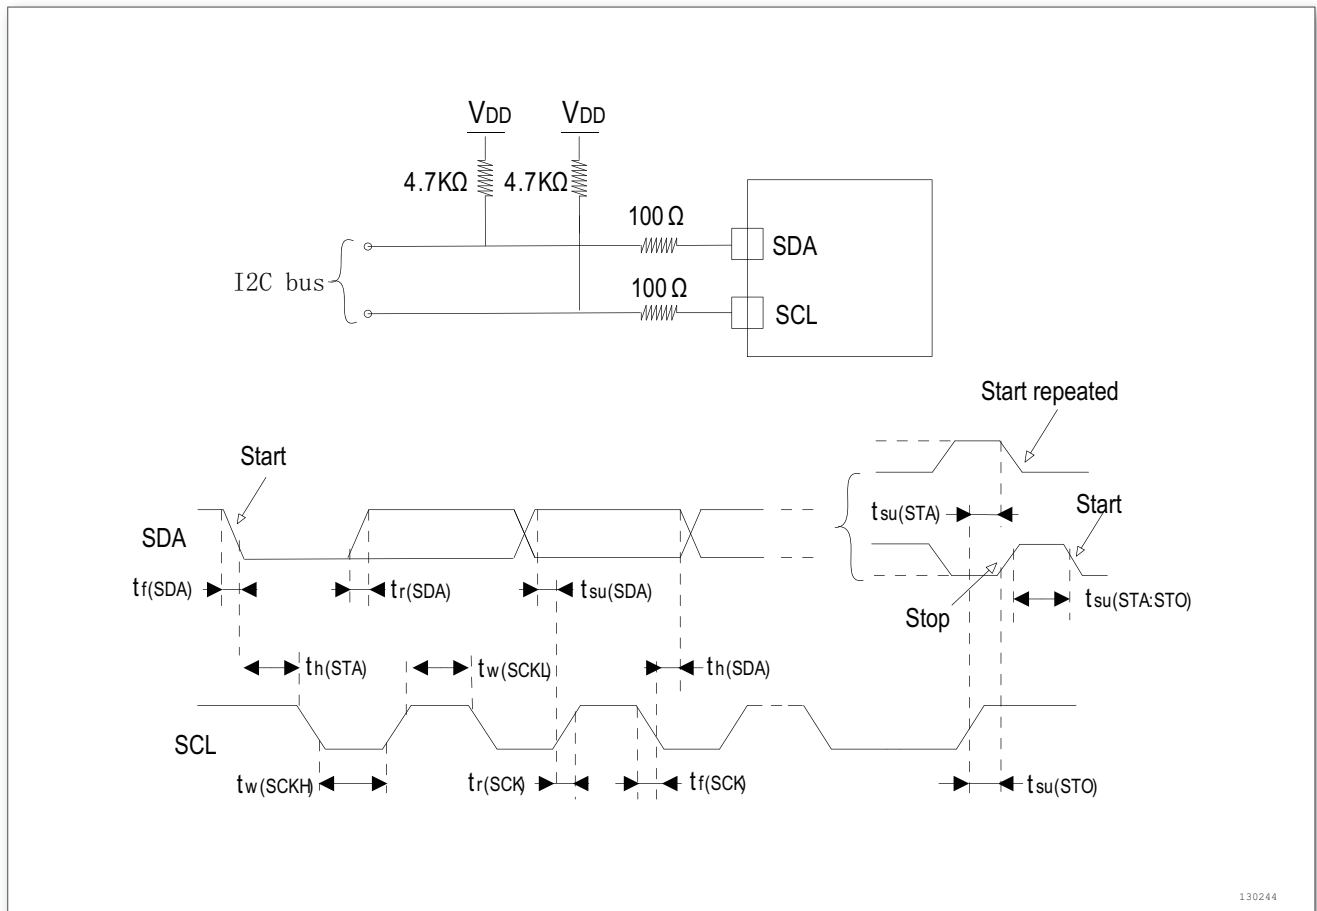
$V_{DD}$ $V_{DD}$

4.7KΩ 4.7KΩ

100 Ω

SDA

I2C bus

100 Ω

SCL

Start repeated

Start

SDA

$t_{su(STA)}$

Start

$t_{f(SDA)}$ $t_{r(SDA)}$ $t_{su(SDA)}$

Stop

$t_{su(STA:STO)}$

$t_{h(STA)}$ $t_{w(SCKL)}$ $t_{h(SDA)}$

SCL

$t_{w(SCKH)}$ $t_{r(SCK)}$ $t_{f(SCK)}$ $t_{su(STO)}$

130244